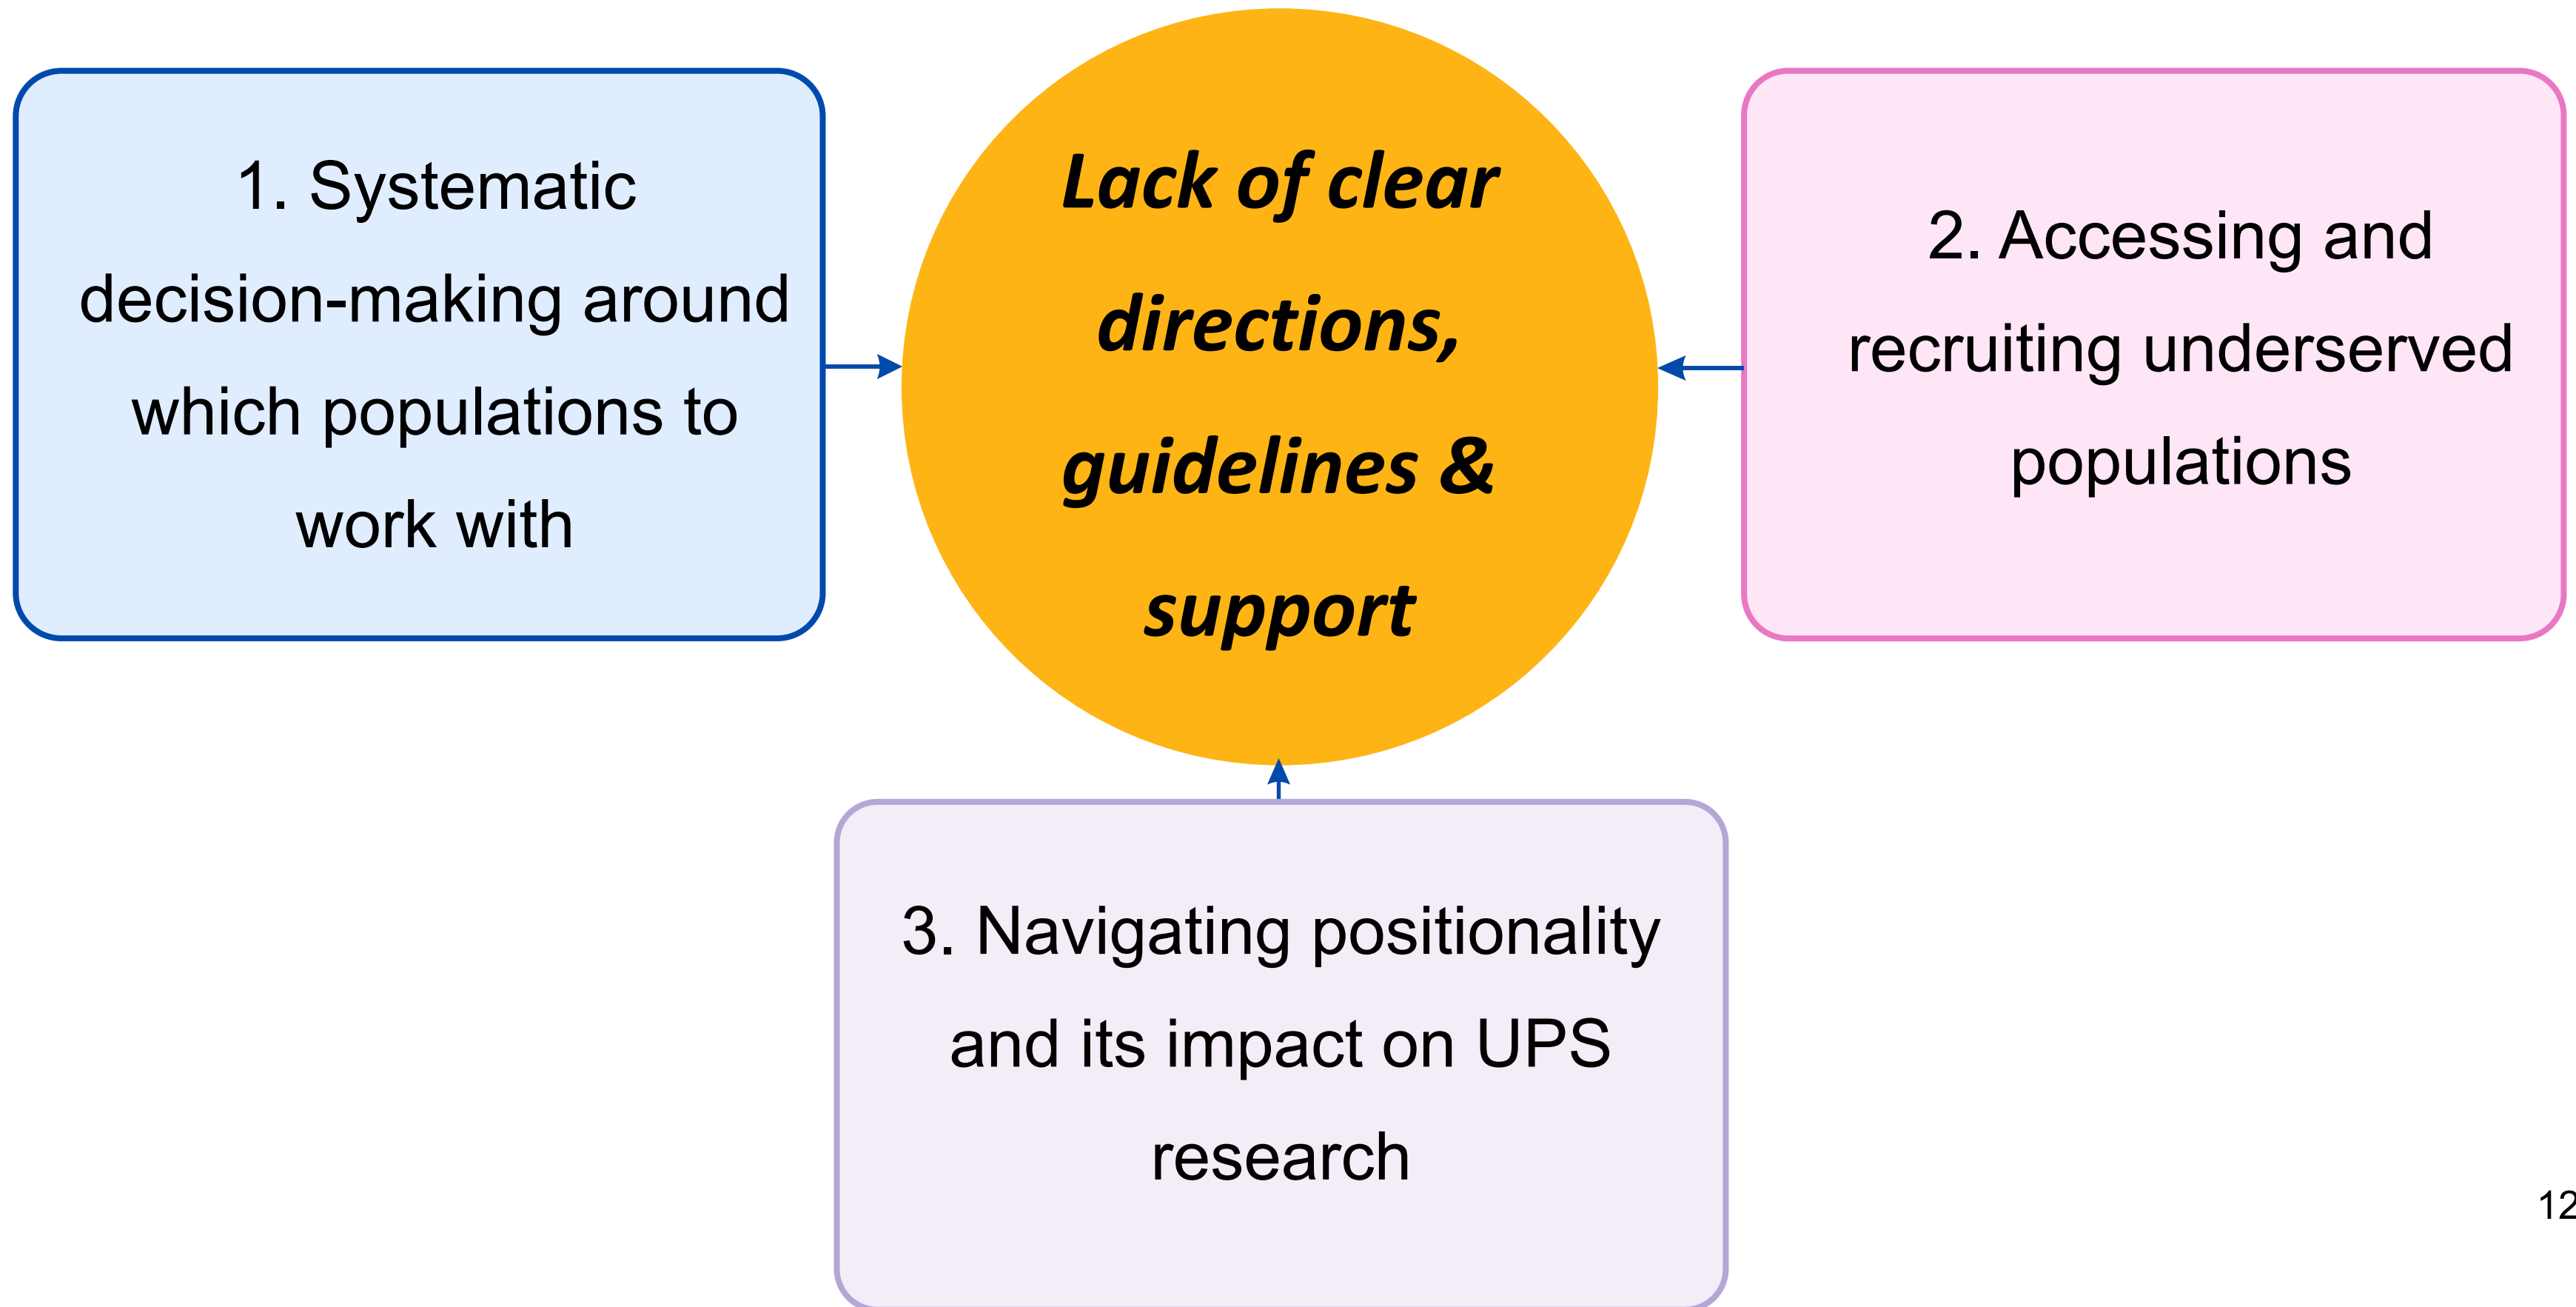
1. Systematic decision-making around which populations to work with

Lack of clear directions, guidelines & support

2. Accessing and recruiting underserved populations

3. Navigating positionality and its impact on UPS research

12